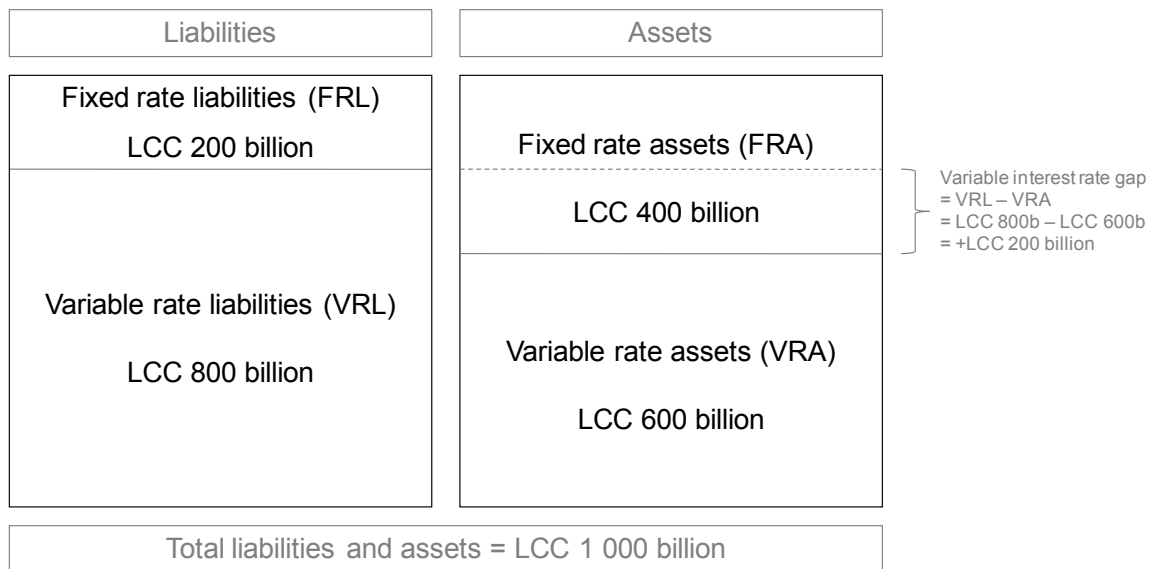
Liabilities

Assets

Fixed rate liabilities (FRL)

LCC 200 billion

Variable rate liabilities (VRL)

LCC 800 billion

Fixed rate assets (FRA)

LCC 400 billion

Variable rate assets (VRA)

LCC 600 billion

Variable interest rate gap
= VRL – VRA
= LCC 800b – LCC 600b
= +LCC 200 billion

Total liabilities and assets = LCC 1 000 billion